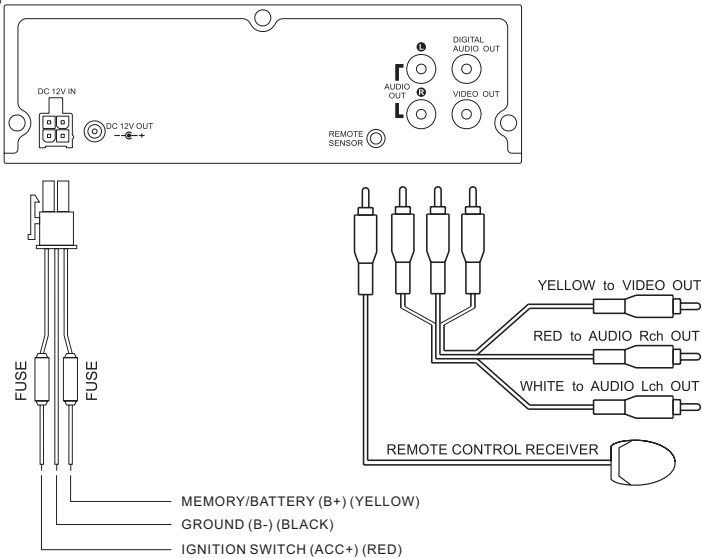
DC 12V IN

DC 12V OUT

AUDIO OUT

L

R

DIGITAL AUDIO OUT

VIDEO OUT

REMOTE SENSOR

FUSE

FUSE

YELLOW to VIDEO OUT

RED to AUDIO Rch OUT

WHITE to AUDIO Lch OUT

REMOTE CONTROL RECEIVER

MEMORY/BATTERY (B+) (YELLOW)

GROUND (B-) (BLACK)

IGNITION SWITCH (ACC+) (RED)